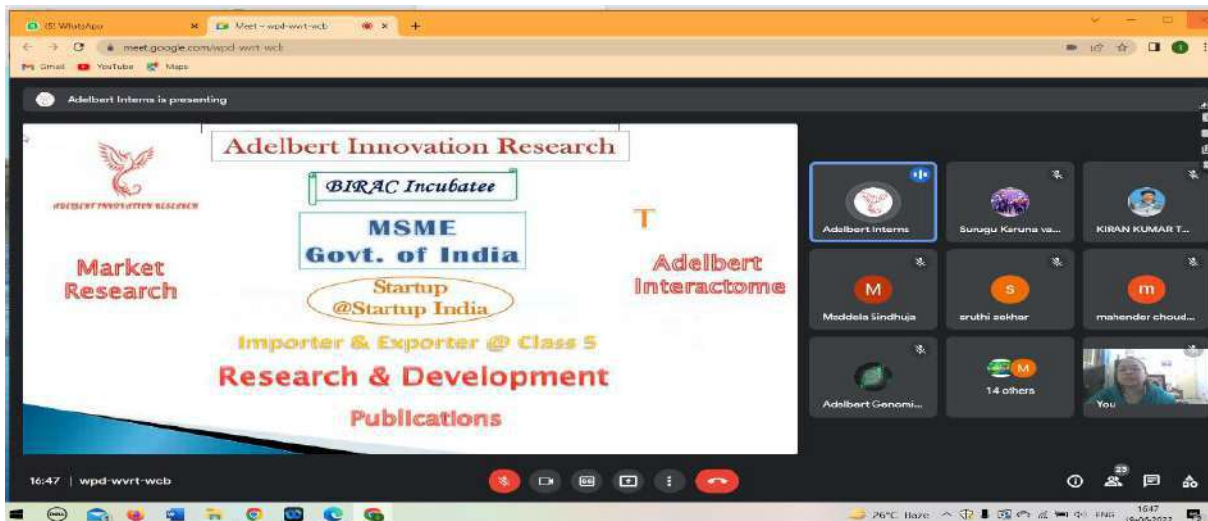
(5) WhatsApp
Meet - wpd-wvrt-wcb
meet.google.com/wpd-wvrt-wcb
Gmail YouTube Maps

Adelbert Interns is presenting

ADELBERT INNOVATION RESEARCH

Adelbert Innovation Research

BIRAC Incubatee

MSME
Govt. of India

Startup
@Startup India

Market Research

T

Adelbert Interactome

Importer & Exporter @ Class 5

Research & Development

Publications

Adelbert Interns
Surugu Karuna va...
KIRAN KUMAR T...
M
Maddela Sindhuja
S
sruthi sekhar
m
mahender choud...
Adelbert Genomi...
M
14 others
You

16:47 | wpd-wvrt-wcb

23

26°C Haze ENG 16:47